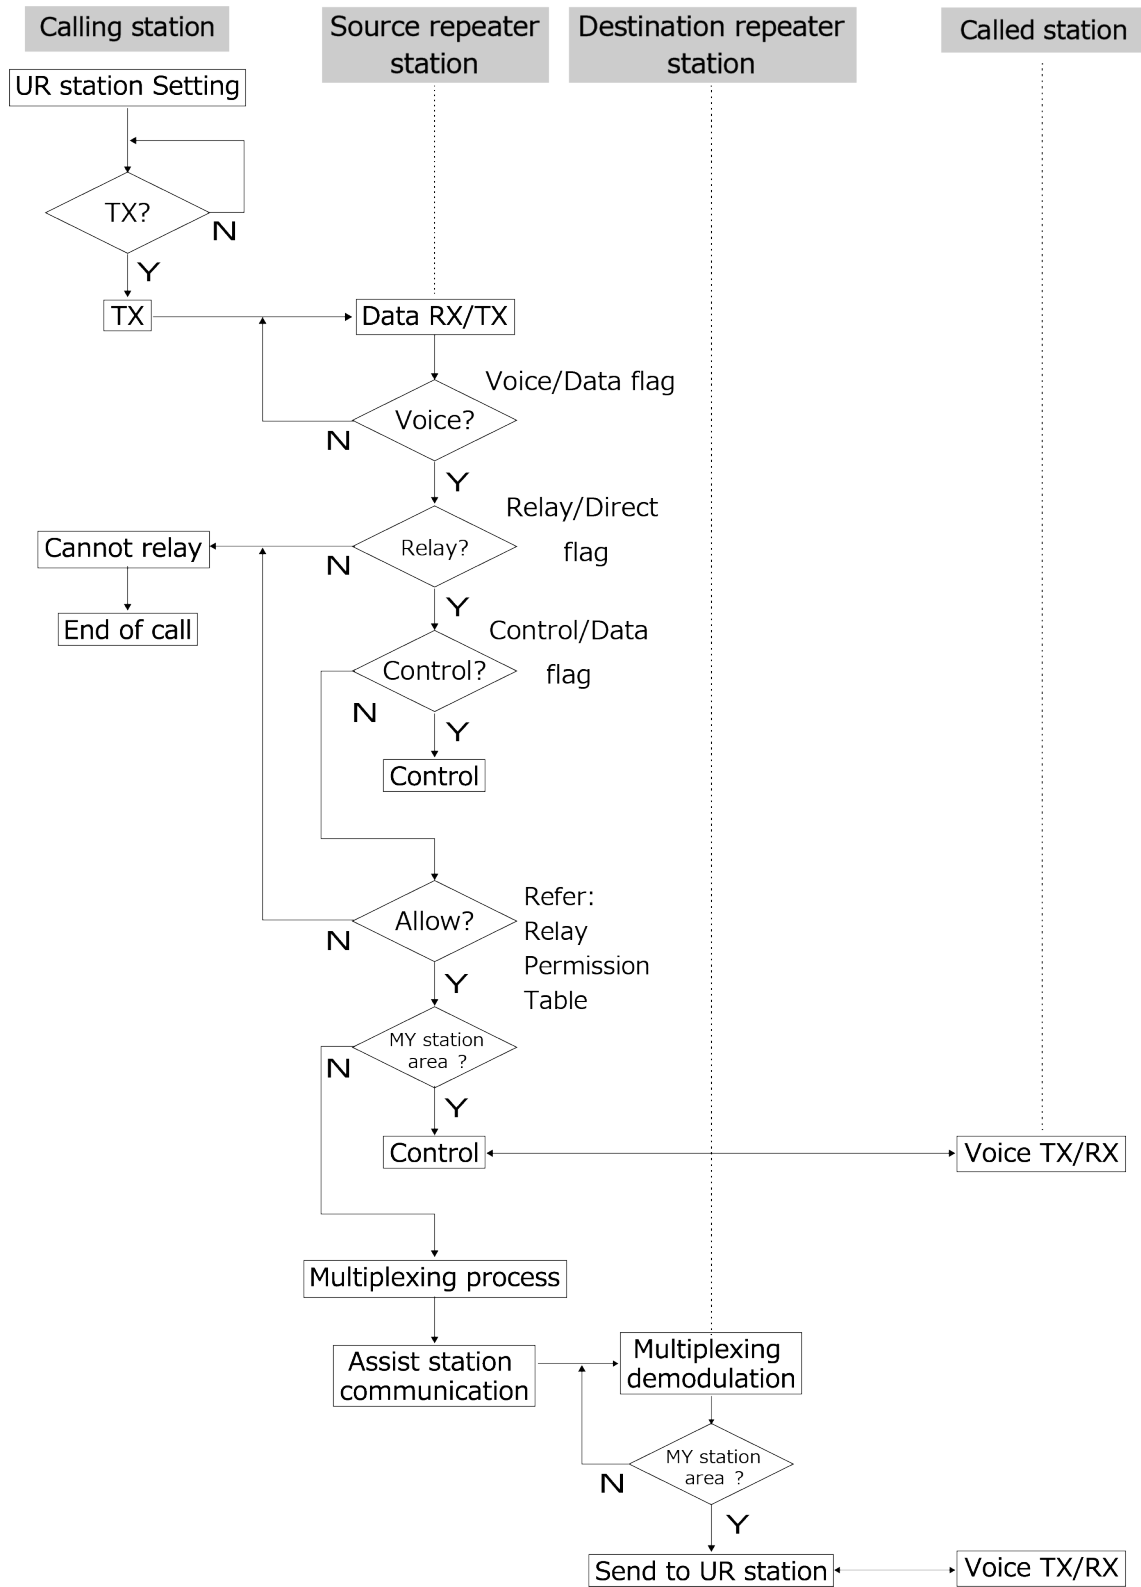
Calling station
Source repeater station
Destination repeater station
Called station

UR station Setting
TX?
N
Y
TX
Data RX/TX
Voice/Data flag
Voice?
N
Y
Relay/Direct flag
Cannot relay
Relay?
N
End of call
Y
Control/Data flag
Control?
N
Y
Control
Allow?
Refer: Relay Permission Table
N
Y
MY station area ?
N
Y
Control
Voice TX/RX
Multiplexing process
Assist station communication
Multiplexing demodulation
MY station area ?
N
Y
Send to UR station
Voice TX/RX